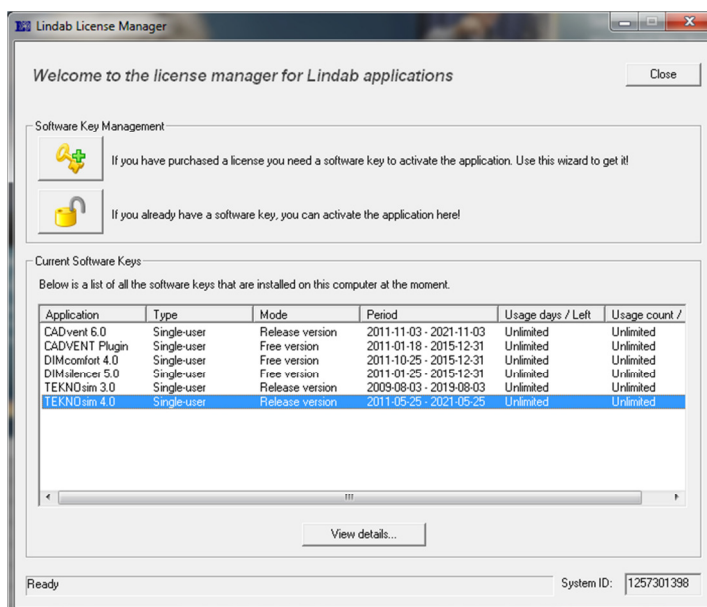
Lindab License Manager

Welcome to the license manager for Lindab applications

Close

Software Key Management

If you have purchased a license you need a software key to activate the application. Use this wizard to get it!

If you already have a software key, you can activate the application here!

Current Software Keys

Below is a list of all the software keys that are installed on this computer at the moment.

| Application | Type | Mode | Period | Usage days / Left | Usage count / |
|---|---|---|---|---|---|
| CADvent 6.0 | Single-user | Release version | 2011-11-03 - 2021-11-03 | Unlimited | Unlimited |
| CADVENT Plugin | Single-user | Free version | 2011-01-18 - 2015-12-31 | Unlimited | Unlimited |
| DIMcomfort 4.0 | Single-user | Free version | 2011-10-25 - 2015-12-31 | Unlimited | Unlimited |
| DIMsilencer 5.0 | Single-user | Free version | 2011-01-25 - 2015-12-31 | Unlimited | Unlimited |
| TEKNOsim 3.0 | Single-user | Release version | 2009-08-03 - 2019-08-03 | Unlimited | Unlimited |
| TEKNOsim 4.0 | Single-user | Release version | 2011-05-25 - 2021-05-25 | Unlimited | Unlimited |

View details...

Ready

System ID: 1257301398